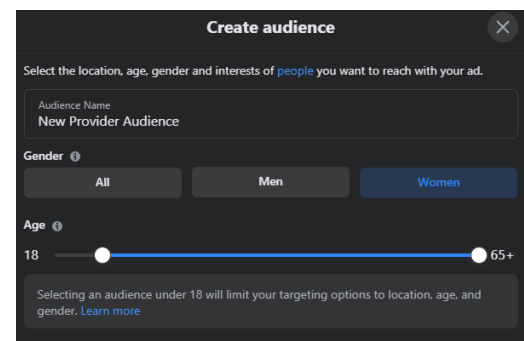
Create audience

Select the location, age, gender and interests of people you want to reach with your ad.

Audience Name
New Provider Audience

Gender

All
Men
Women

Age

18
65+

Selecting an audience under 18 will limit your targeting options to location, age, and gender. Learn more